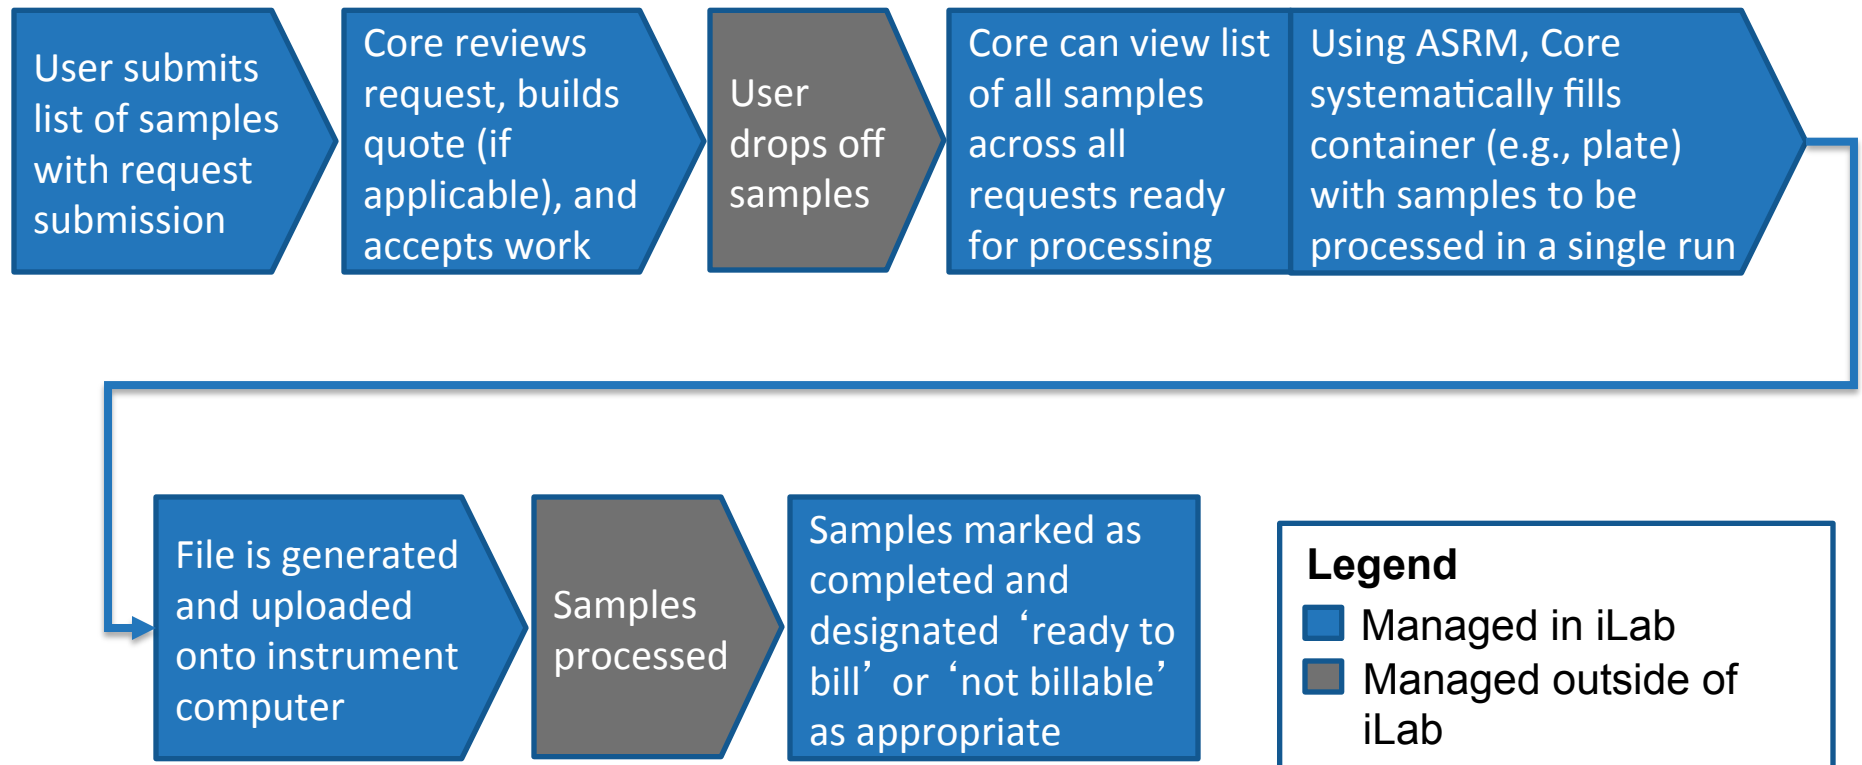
User submits list of samples with request submission

Core reviews request, builds quote (if applicable), and accepts work

User drops off samples

Core can view list of all samples across all requests ready for processing

Using ASRM, Core systematically fills container (e.g., plate) with samples to be processed in a single run

File is generated and uploaded onto instrument computer

Samples processed

Samples marked as completed and designated ‘ready to bill’ or ‘not billable’ as appropriate

Legend
Managed in iLab
Managed outside of iLab